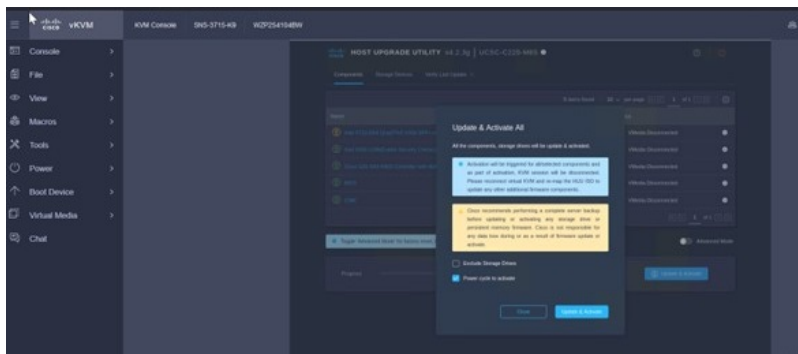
cisco vKVM

KVM Console SNS-3715-K9 WZP254104BW

Console

File

View

Macros

Tools

Power

Boot Device

Virtual Media

Chat

HOST UPGRADE UTILITY v4.2.3g | UCSC-C220-M6S

Components Storage Devices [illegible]

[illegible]

Update & Activate All

All the components, storage drives will be update & activated.

Activation will be triggered for all selected components and as part of activation, KVM session will be disconnected. Please reconnect virtual KVM and re-map the HUU ISO to update any other additional firmware components.

Cisco recommends performing a complete server backup before updating or activating any storage drive or persistent memory firmware. Cisco is not responsible for any data loss during or as a result of firmware update or activate.

Exclude Storage Drives

Power cycle to activate

Close

Update & Activate

Advanced Mode

Update & Activate